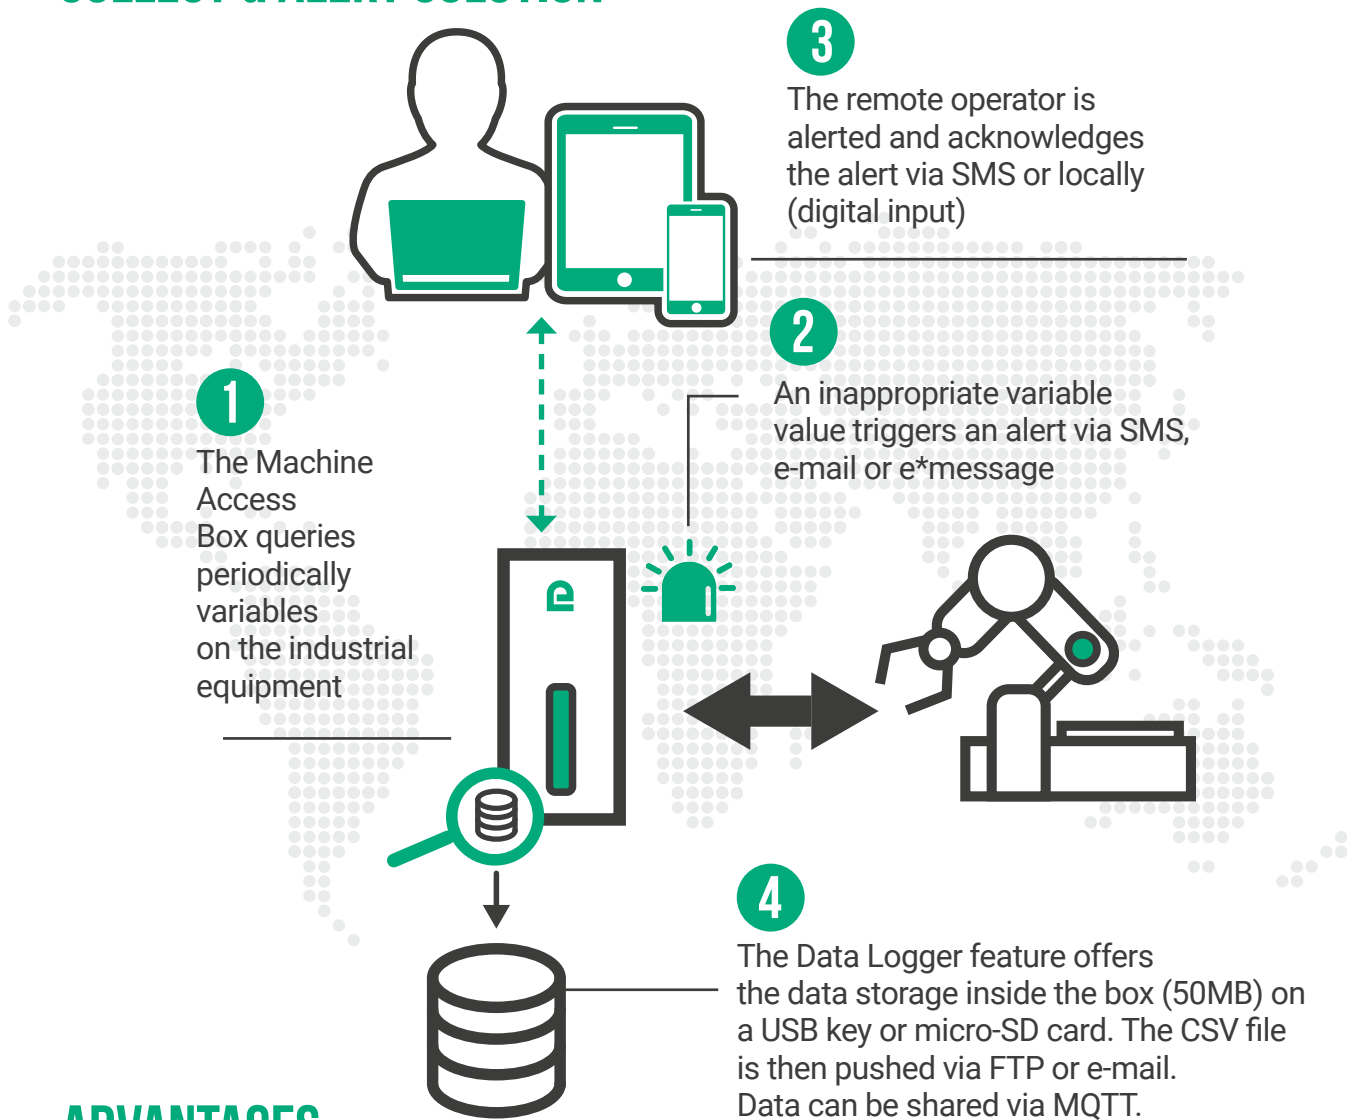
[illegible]

3
The remote operator is alerted and acknowledges the alert via SMS or locally (digital input)

2
An inappropriate variable value triggers an alert via SMS, e-mail or e*message

1
The Machine Access Box queries periodically variables on the industrial equipment

4
The Data Logger feature offers the data storage inside the box (50MB) on a USB key or micro-SD card. The CSV file is then pushed via FTP or e-mail. Data can be shared via MQTT.

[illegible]